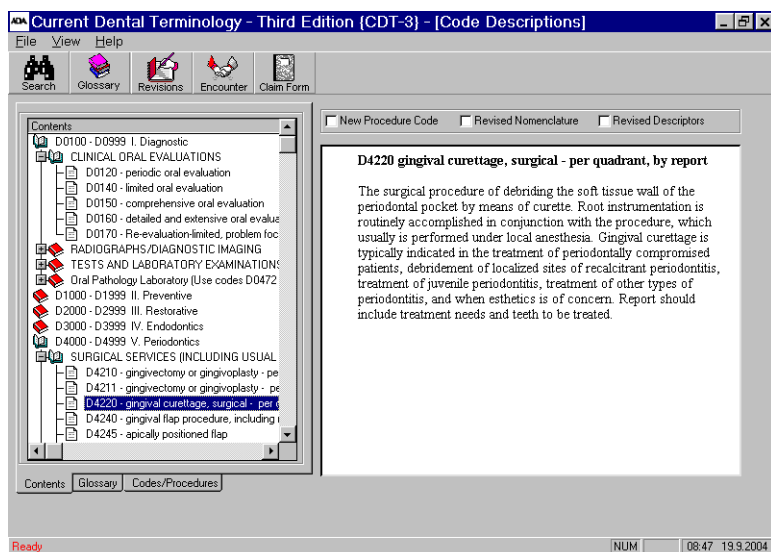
ADA Current Dental Terminology - Third Edition (CDT-3) - [Code Descriptions]

File View Help

Search Glossary Revisions Encounter Claim Form

Contents
D0100 - D0999 I. Diagnostic
CLINICAL ORAL EVALUATIONS
D0120 - periodic oral evaluation
D0140 - limited oral evaluation
D0150 - comprehensive oral evaluation
D0160 - detailed and extensive oral evalua
D0170 - Re-evaluation-limited, problem foc
RADIOGRAPHS/DIAGNOSTIC IMAGING
TESTS AND LABORATORY EXAMINATIONS
Oral Pathology Laboratory (Use codes D0472
D1000 - D1999 II. Preventive
D2000 - D2999 III. Restorative
D3000 - D3999 IV. Endodontics
D4000 - D4999 V. Periodontics
SURGICAL SERVICES (INCLUDING USUAL
D4210 - gingivectomy or gingivoplasty - pe
D4211 - gingivectomy or gingivoplasty - pe
D4220 - gingival curettage, surgical - per q
D4240 - gingival flap procedure, including r
D4245 - apically positioned flap

Contents Glossary Codes/Procedures

New Procedure Code Revised Nomenclature Revised Descriptors

D4220 gingival curettage, surgical - per quadrant, by report

The surgical procedure of debriding the soft tissue wall of the periodontal pocket by means of curette. Root instrumentation is routinely accomplished in conjunction with the procedure, which usually is performed under local anesthesia. Gingival curettage is typically indicated in the treatment of periodontally compromised patients, debridement of localized sites of recalcitrant periodontitis, treatment of juvenile periodontitis, treatment of other types of periodontitis, and when esthetics is of concern. Report should include treatment needs and teeth to be treated.

Ready NUM 08:47 19.9.2004